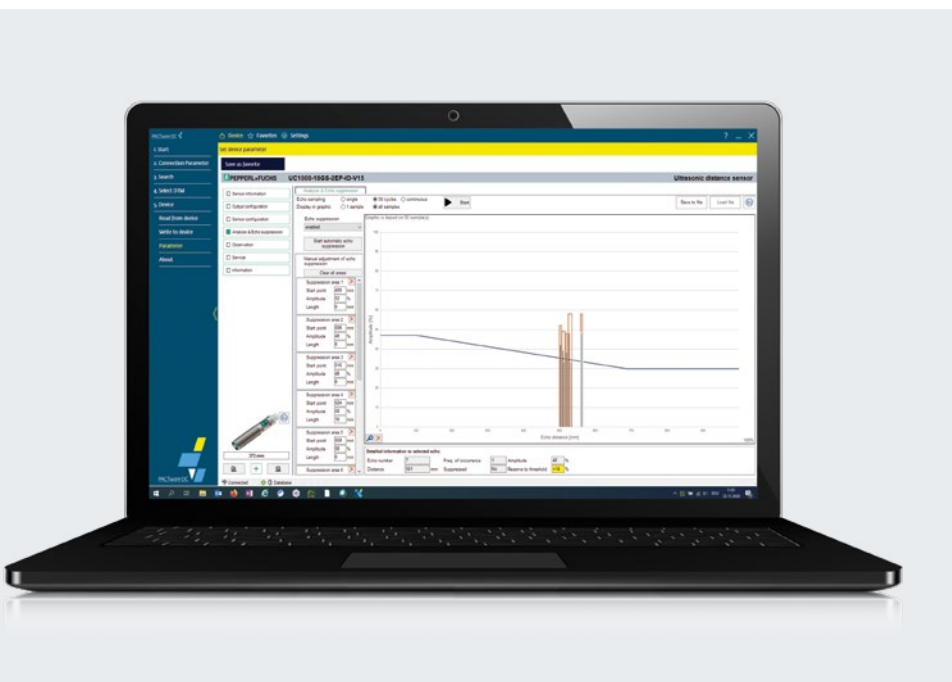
PACTware DC
Device ☆ Favorites ⚙ Settings
1. Start
2. Connection Parameter
3. Search
4. Select DTM
5. Device
Read from device
Write to device
Parameter
About
Set device parameter
Save as favorite
PEPPERL+FUCHS UC1000-18GS-2EP-IO-V15
Ultrasonic distance sensor
Sensor information
Output configuration
Sensor configuration
Analysis & Echo suppression
Observation
Service
Information
Analysis & Echo suppression
Echo sampling ○ single ● 50 cycles ○ continuous
Display in graphic ○ 1 sample ● all samples
Start
Back to file
Load file
Echo suppression
enabled
Start automatic echo suppression
Manual adjustment of echo suppression
Clear all areas
Suppression area 1
Start point
Amplitude
Length
Suppression area 2
Start point
Amplitude
Length
Suppression area 3
Start point
Amplitude
Length
Suppression area 4
Start point
Amplitude
Length
Suppression area 5
Start point
Amplitude
Length
Suppression area 6
Amplitude [%]
Echo distance [mm]
Detailed information to selected echo
Echo number
Distance
Freq. of occurrence
Suppressed
Amplitude
Reserve to threshold
Connected
Database
PACTware DC